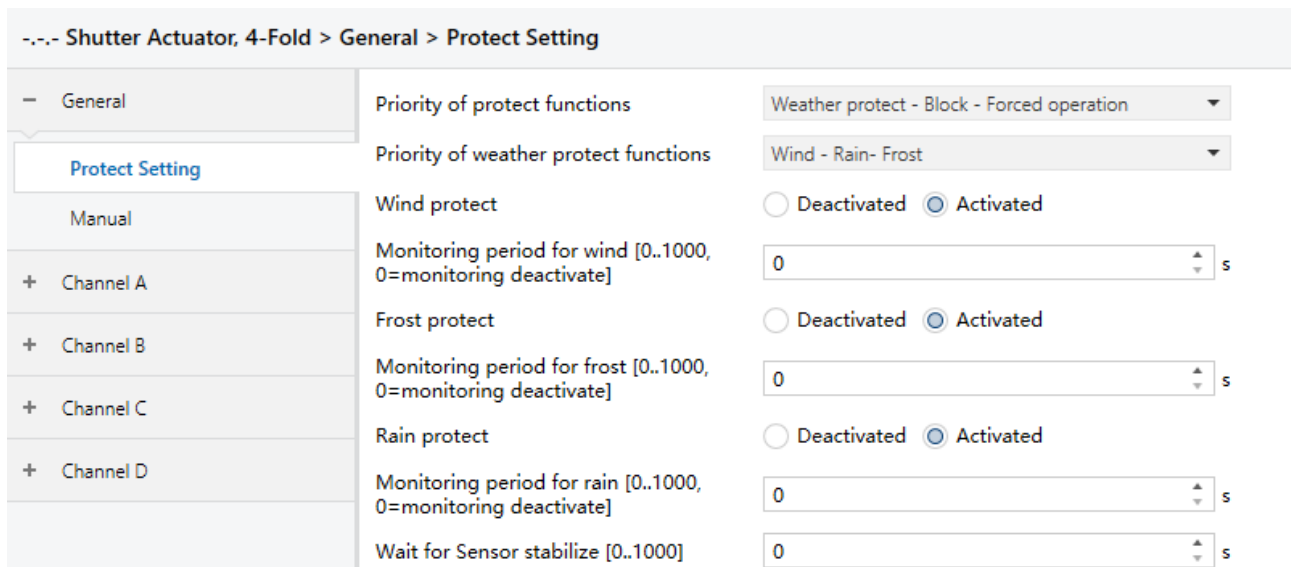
-.-.- Shutter Actuator, 4-Fold > General > Protect Setting

– General

Protect Setting

Manual

+ Channel A

+ Channel B

+ Channel C

+ Channel D

Priority of protect functions | Weather protect - Block - Forced operation

Priority of weather protect functions | Wind - Rain- Frost

Wind protect | Deactivated | Activated

Monitoring period for wind [0..1000, 0=monitoring deactivate] | 0 | s

Frost protect | Deactivated | Activated

Monitoring period for frost [0..1000, 0=monitoring deactivate] | 0 | s

Rain protect | Deactivated | Activated

Monitoring period for rain [0..1000, 0=monitoring deactivate] | 0 | s

Wait for Sensor stabilize [0..1000] | 0 | s